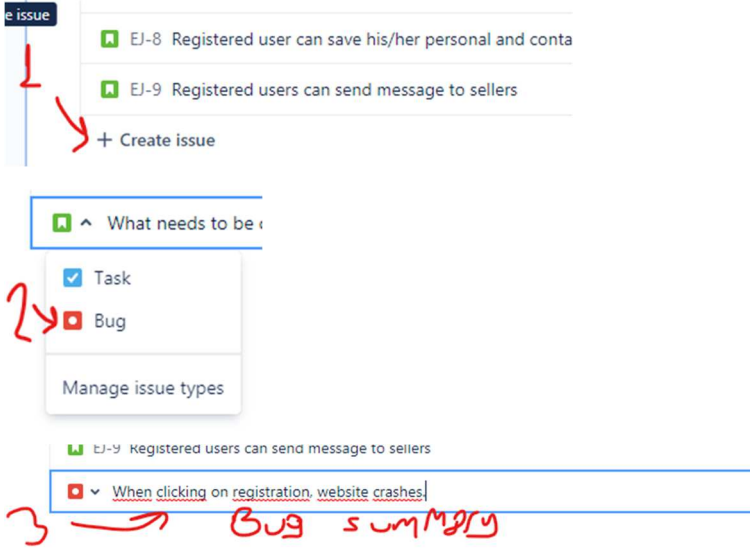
e issue

EJ-8 Registered user can save his/her personal and conta

1

EJ-9 Registered users can send message to sellers

+ Create issue

What needs to be

Task

2

Bug

Manage issue types

EJ-9 Registered users can send message to sellers

When clicking on registration, website crashes.

3

Bug summary